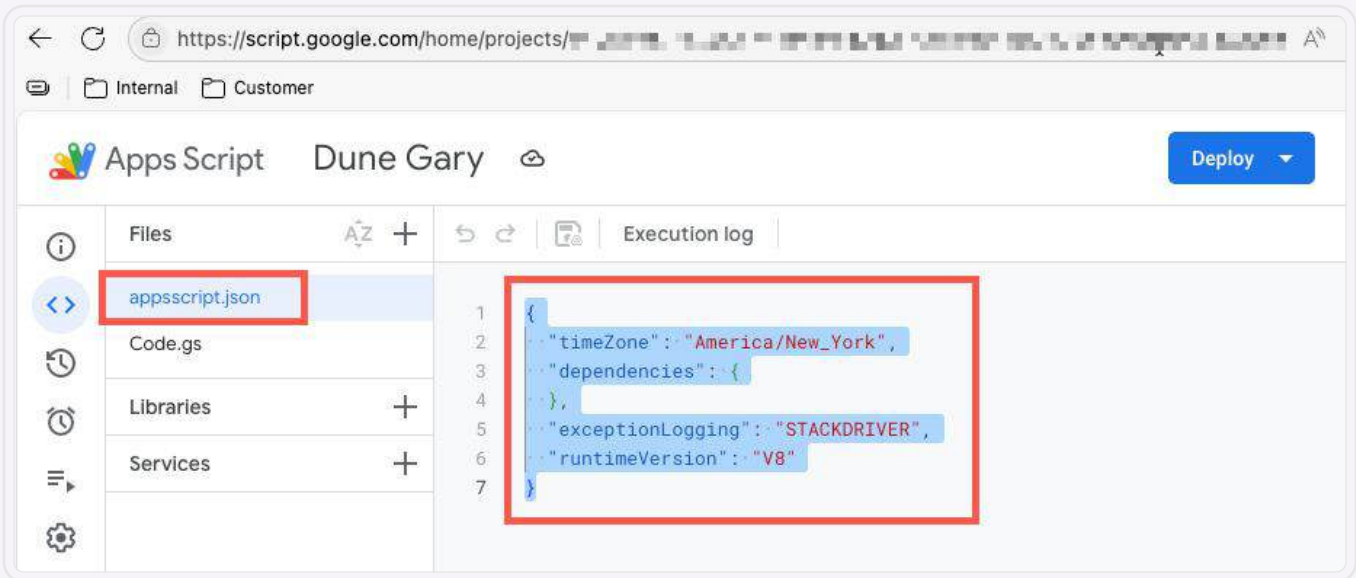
https://script.google.com/home/projects/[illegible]

Internal Customer

Apps Script Dune Gary

Deploy

Files

Execution log

appsscript.json

Code.gs

Libraries

Services

1 {
2 "timeZone": "America/New_York",
3 "dependencies": {
4 },
5 "exceptionLogging": "STACKDRIVER",
6 "runtimeVersion": "V8"
7 }